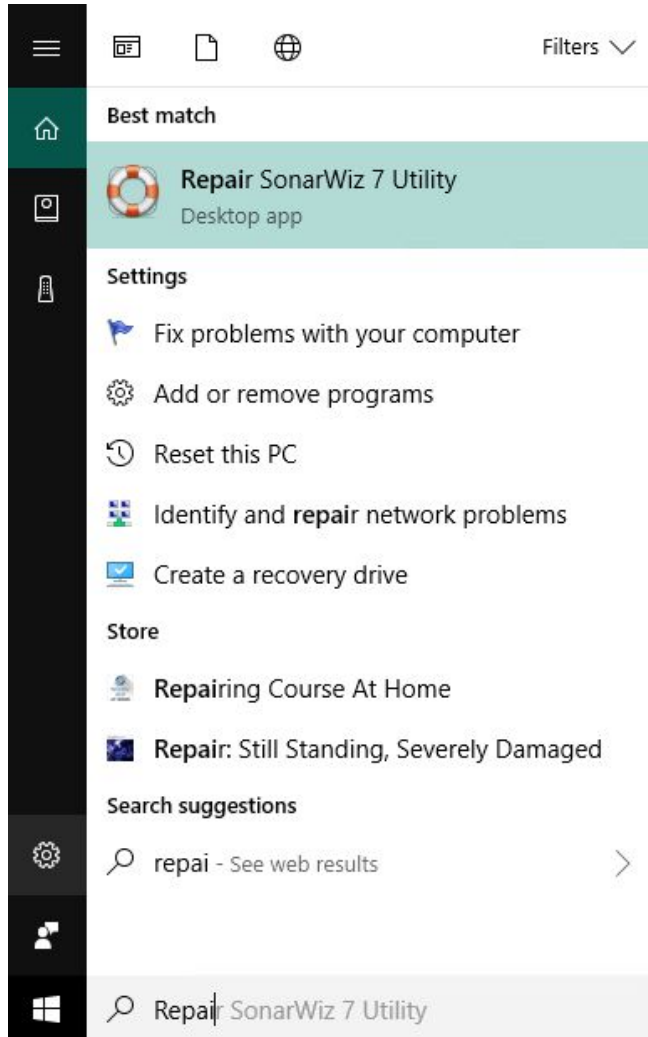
Filters

Best match

Repair SonarWiz 7 Utility
Desktop app

Settings

Fix problems with your computer

Add or remove programs

Reset this PC

Identify and repair network problems

Create a recovery drive

Store

Repairing Course At Home

Repair: Still Standing, Severely Damaged

Search suggestions

repai - See web results

Repair SonarWiz 7 Utility